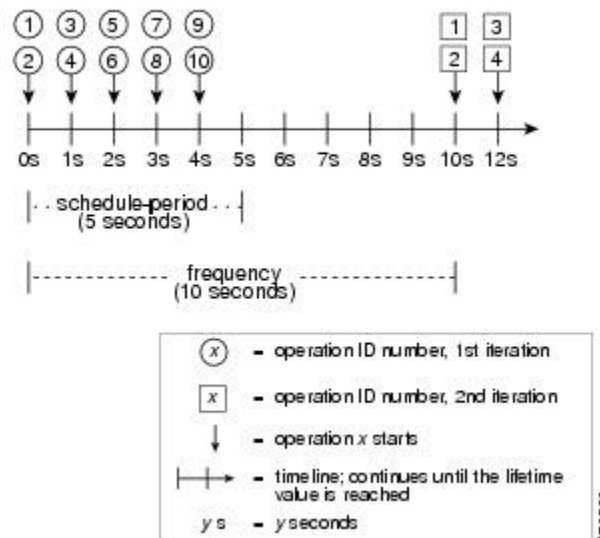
1 3 5 7 9

2 4 6 8 10

1 3

2 4

0s 1s 2s 3s 4s 5s 6s 7s 8s 9s 10s 12s

schedule-period (5 seconds)

frequency (10 seconds)

$x$ - operation ID number, 1st iteration

$x$ - operation ID number, 2nd iteration

- operation $x$ starts

- timeline; continues until the lifetime value is reached

$y$ s - $y$ seconds